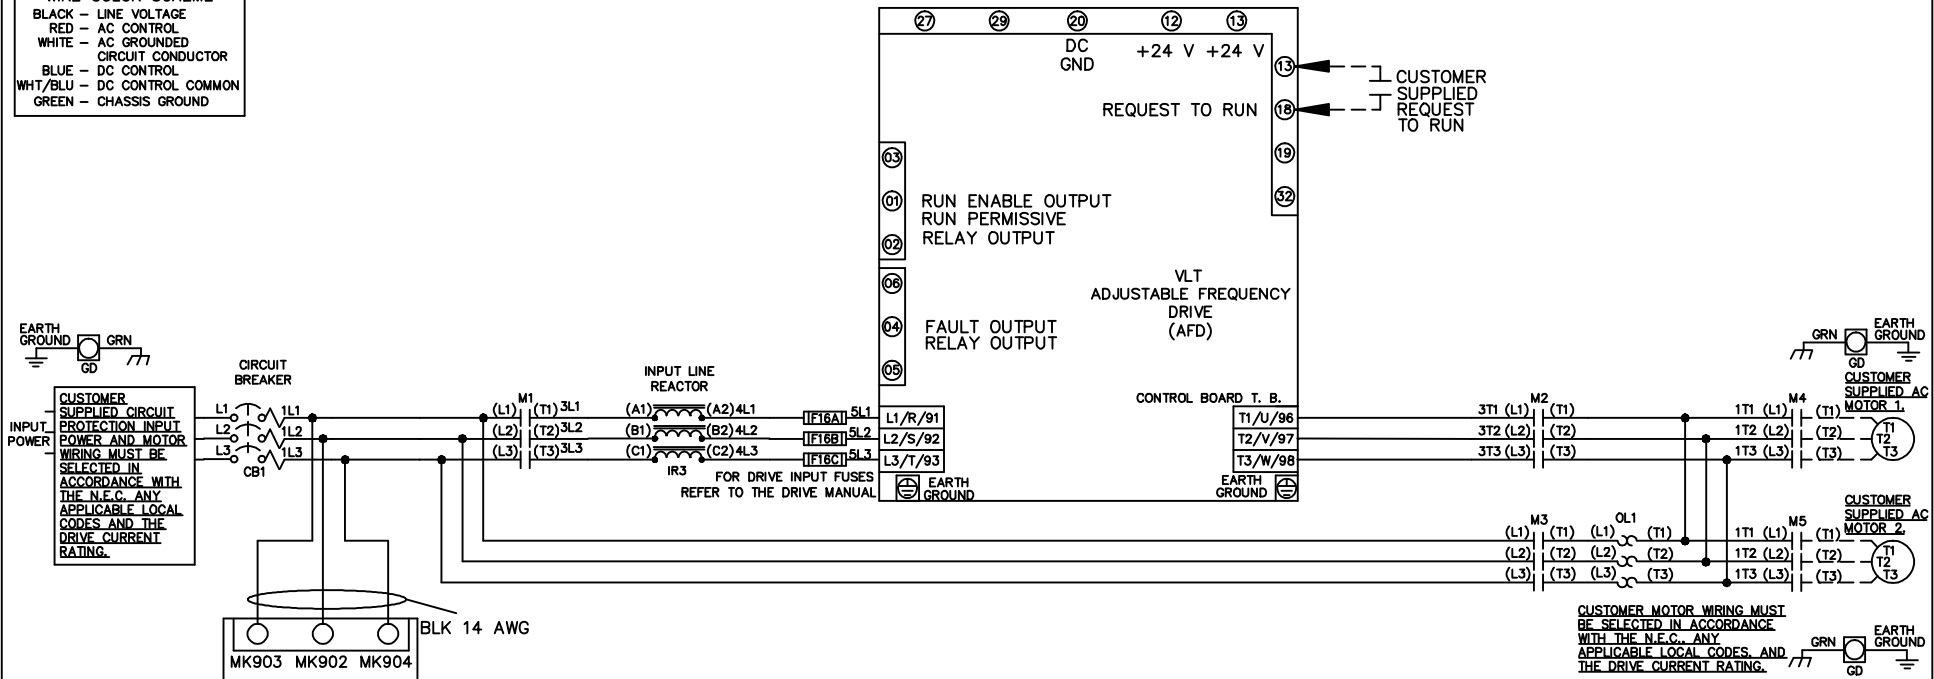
BLACK – LINE VOLTAGE
RED – AC CONTROL
WHITE – AC GROUNDED CIRCUIT CONDUCTOR
BLUE – DC CONTROL
WHT/BLU – DC CONTROL COMMON
GREEN – CHASSIS GROUND

27 29 20 12 13
DC GND
+24 V +24 V
13
CUSTOMER SUPPLIED REQUEST TO RUN
REQUEST TO RUN
18
19
32
03
01
RUN ENABLE OUTPUT
RUN PERMISSIVE
RELAY OUTPUT
02
06
04
FAULT OUTPUT
RELAY OUTPUT
05
VLT
ADJUSTABLE FREQUENCY DRIVE
(AFD)

EARTH GROUND
GD
GRN

CUSTOMER SUPPLIED CIRCUIT PROTECTION INPUT POWER AND MOTOR WIRING MUST BE SELECTED IN ACCORDANCE WITH THE N.E.C. ANY APPLICABLE LOCAL CODES AND THE DRIVE CURRENT RATING.

INPUT POWER
CIRCUIT BREAKER
L1 1L1
L2 1L2
L3 1L3
CB1
M1
(L1) (T1) 3L1
(L2) (T2) 3L2
(L3) (T3) 3L3
INPUT LINE REACTOR
(A1) (A2) 4L1
(B1) (B2) 4L2
(C1) (C2) 4L3
IR3
F16A 5L1
F16B 5L2
F16C 5L3
FOR DRIVE INPUT FUSES
REFER TO THE DRIVE MANUAL
L1/R/91
L2/S/92
L3/T/93
EARTH GROUND
CONTROL BOARD T. B.
T1/U/96
T2/V/97
T3/W/98
EARTH GROUND

M2
3T1 (L1) (T1)
3T2 (L2) (T2)
3T3 (L3) (T3)
M4
1T1 (L1) (T1)
1T2 (L2) (T2)
1T3 (L3) (T3)
CUSTOMER SUPPLIED AC MOTOR 1.
T1 T2 T3
GRN GD EARTH GROUND

M3
(L1) (T1) (L1) (T1)
(L2) (T2) (L2) (T2)
(L3) (T3) (L3) (T3)
OL1
M5
1T1 (L1) (T1)
1T2 (L2) (T2)
1T3 (L3) (T3)
CUSTOMER SUPPLIED AC MOTOR 2.
T1 T2 T3

BLK 14 AWG
MK903 MK902 MK904

CUSTOMER MOTOR WIRING MUST BE SELECTED IN ACCORDANCE WITH THE N.E.C., ANY APPLICABLE LOCAL CODES, AND THE DRIVE CURRENT RATING.
GRN GD EARTH GROUND